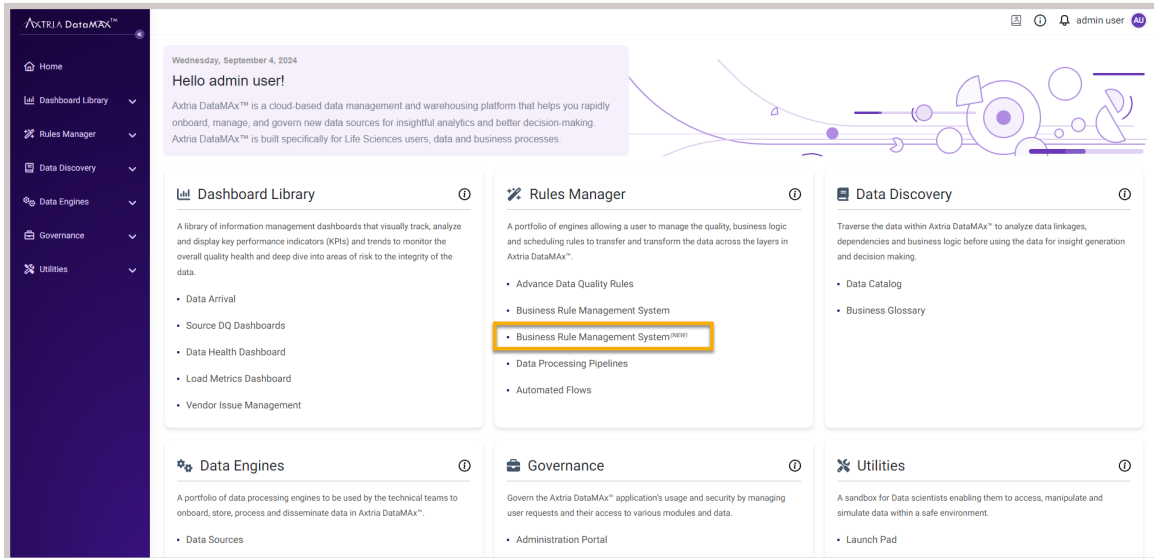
AXTRIA DataMAX™

Home
Dashboard Library
Rules Manager
Data Discovery
Data Engines
Governance
Utilities

admin user AU

Wednesday, September 4, 2024

Hello admin user!

Axtria DataMAx™ is a cloud-based data management and warehousing platform that helps you rapidly onboard, manage, and govern new data sources for insightful analytics and better decision-making. Axtria DataMAx™ is built specifically for Life Sciences users, data and business processes.

Dashboard Library

A library of information management dashboards that visually track, analyze and display key performance indicators (KPIs) and trends to monitor the overall quality health and deep dive into areas of risk to the integrity of the data.

- Data Arrival
- Source DQ Dashboards
- Data Health Dashboard
- Load Metrics Dashboard
- Vendor Issue Management

Rules Manager

A portfolio of engines allowing a user to manage the quality, business logic and scheduling rules to transfer and transform the data across the layers in Axtria DataMAx™.

- Advance Data Quality Rules
- Business Rule Management System
- Business Rule Management System$^{(NEW)}$
- Data Processing Pipelines
- Automated Flows

Data Discovery

Traverse the data within Axtria DataMAx™ to analyze data linkages, dependencies and business logic before using the data for insight generation and decision making.

- Data Catalog
- Business Glossary

Data Engines

A portfolio of data processing engines to be used by the technical teams to onboard, store, process and disseminate data in Axtria DataMAx™.

- Data Sources

Governance

Govern the Axtria DataMAx™ application's usage and security by managing user requests and their access to various modules and data.

- Administration Portal

Utilities

A sandbox for Data scientists enabling them to access, manipulate and simulate data within a safe environment.

- Launch Pad